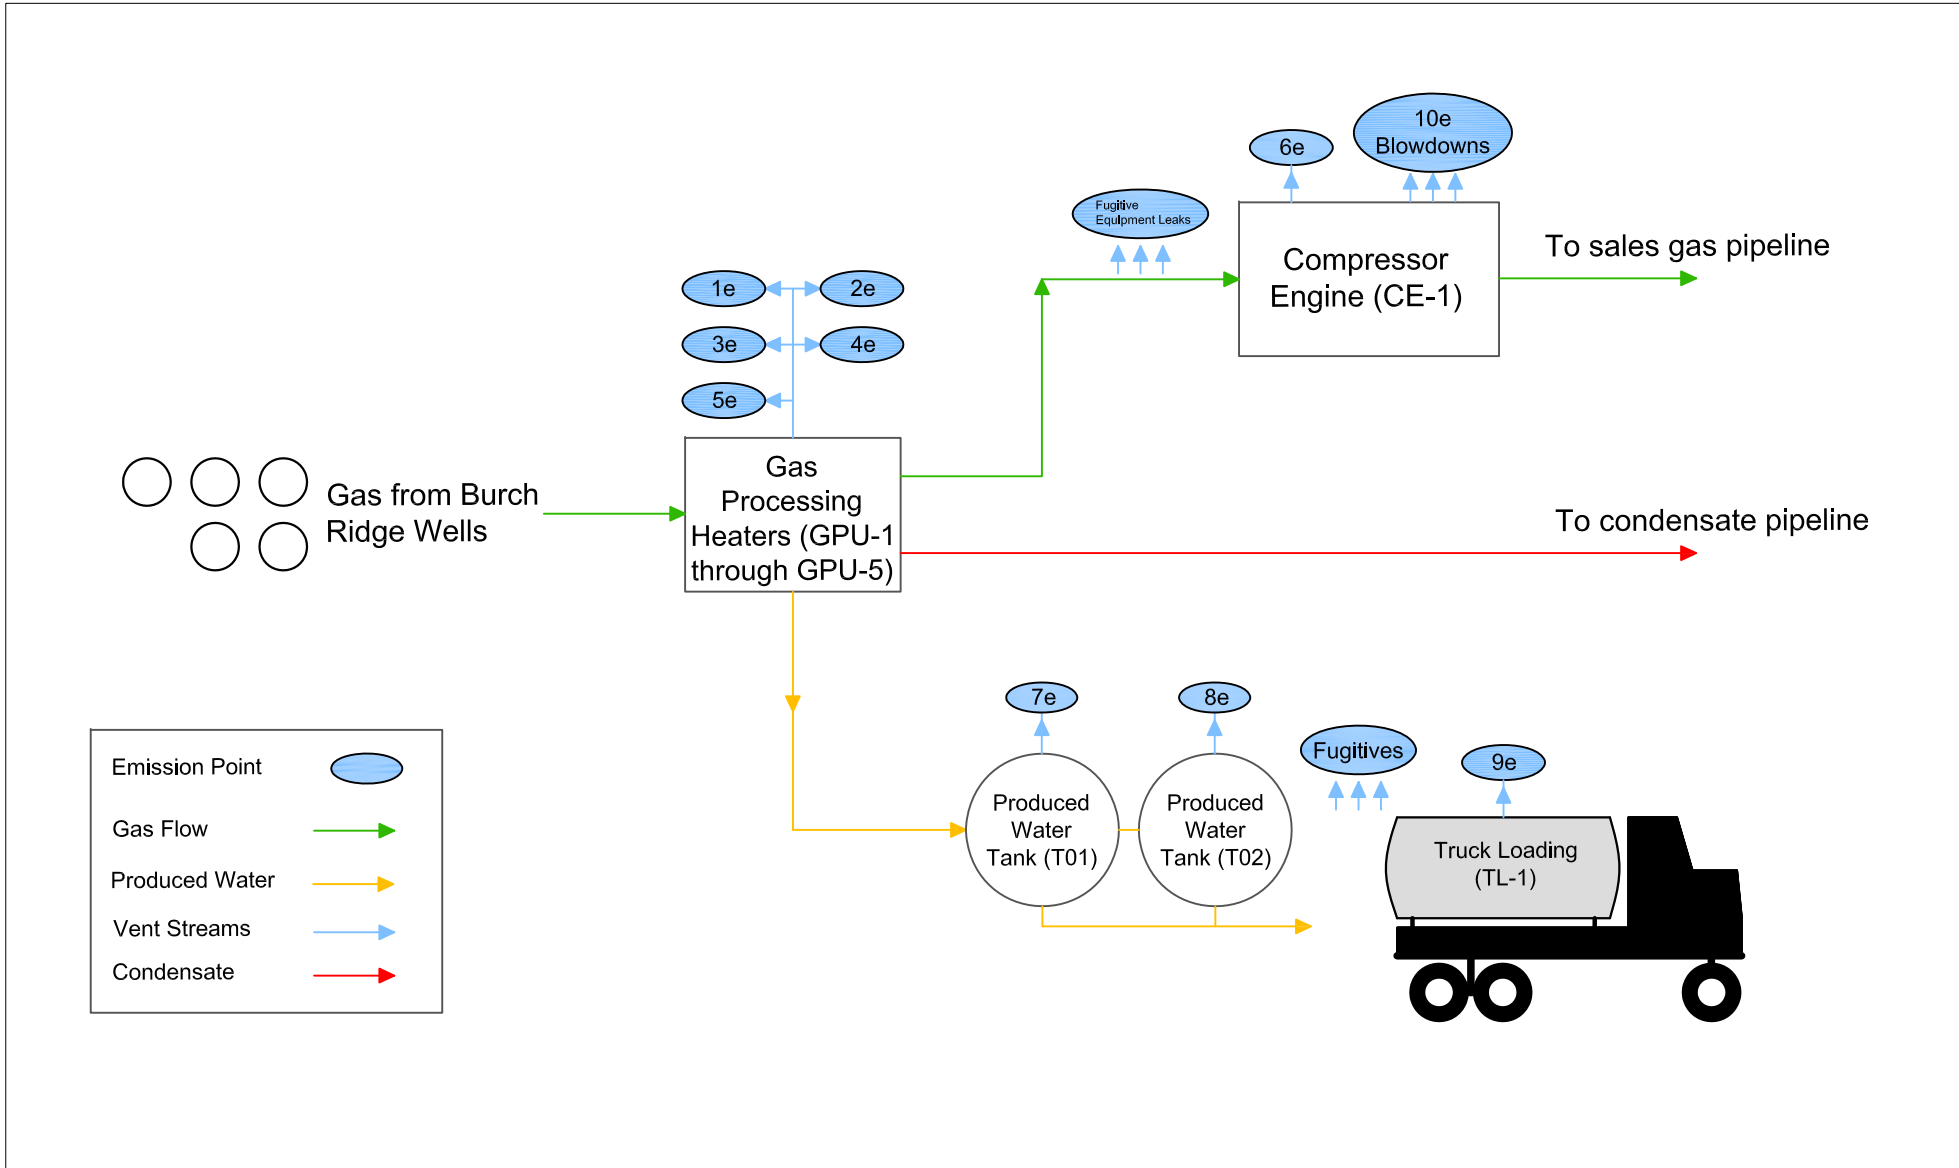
6e

10e Blowdowns

Fugitive Equipment Leaks

Compressor Engine (CE-1)

To sales gas pipeline

1e

2e

3e

4e

5e

Gas from Burch Ridge Wells

Gas Processing Heaters (GPU-1 through GPU-5)

To condensate pipeline

7e

8e

Fugitives

9e

Produced Water Tank (T01)

Produced Water Tank (T02)

Truck Loading (TL-1)

Emission Point

Gas Flow

Produced Water

Vent Streams

Condensate